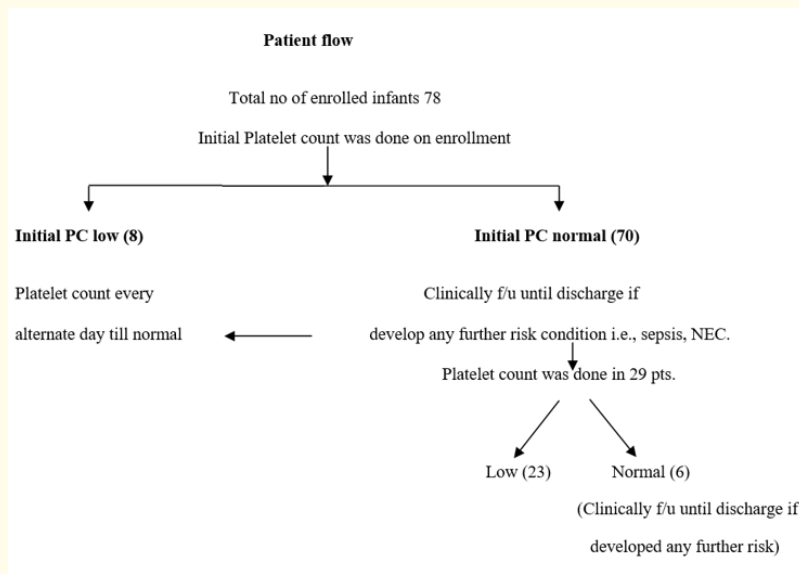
Patient flow

Total no of enrolled infants 78

Initial Platelet count was done on enrollment

Initial PC low (8)

Platelet count every alternate day till normal

Initial PC normal (70)

Clinically f/u until discharge if develop any further risk condition i.e., sepsis, NEC.

Platelet count was done in 29 pts.

Low (23)

Normal (6)

(Clinically f/u until discharge if developed any further risk)